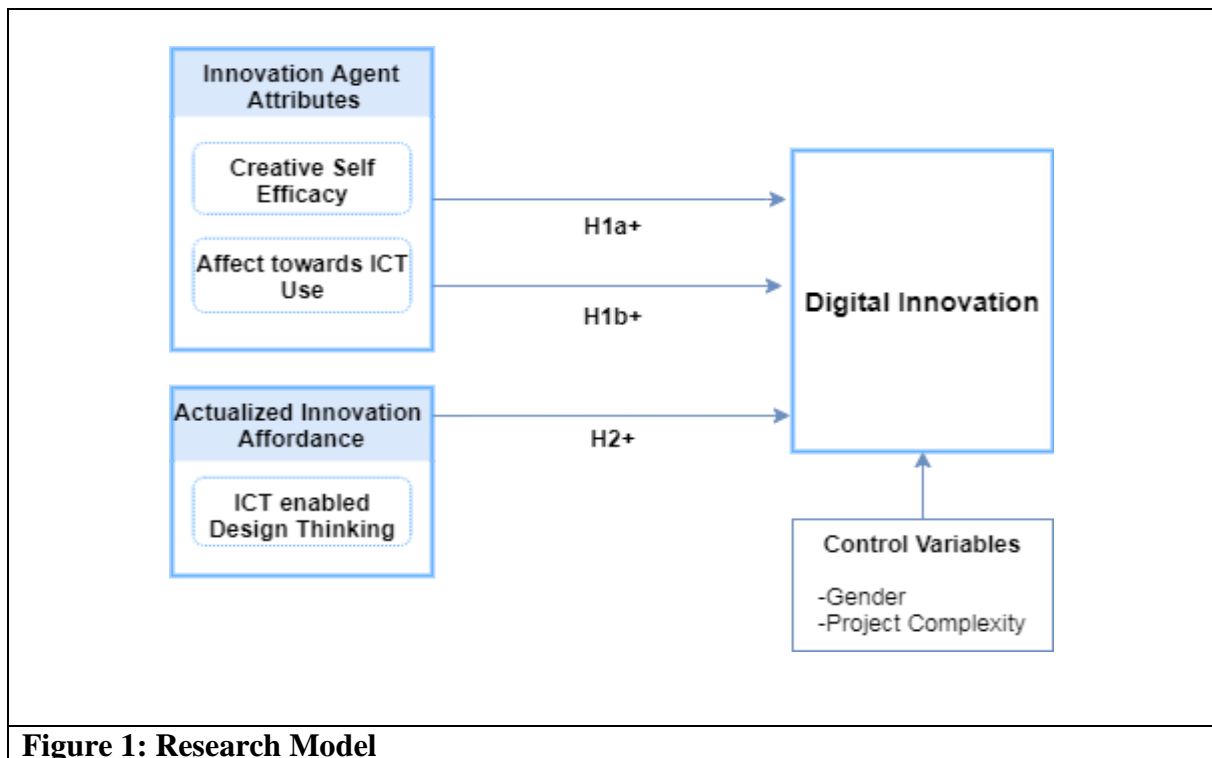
Innovation Agent Attributes

Creative Self Efficacy

Affect towards ICT Use

H1a+

H1b+

Digital Innovation

Actualized Innovation Affordance

ICT enabled Design Thinking

H2+

Control Variables

-Gender
-Project Complexity

Figure 1: Research Model